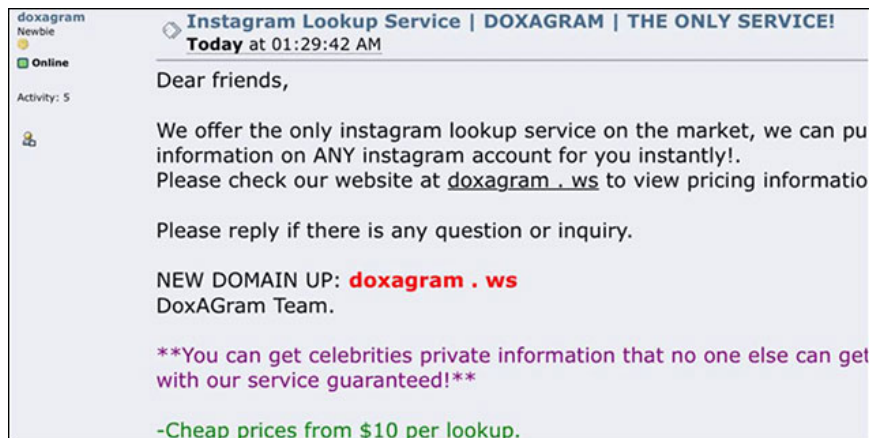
doxagram
Newbie
Online
Activity: 5

Instagram Lookup Service | DOXAGRAM | THE ONLY SERVICE!
Today at 01:29:42 AM

Dear friends,

We offer the only instagram lookup service on the market, we can pu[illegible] information on ANY instagram account for you instantly!.
Please check our website at doxagram . ws to view pricing informatio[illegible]

Please reply if there is any question or inquiry.

NEW DOMAIN UP: doxagram . ws
DoxAGram Team.

**You can get celebrities private information that no one else can get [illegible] with our service guaranteed!**

-Cheap prices from $10 per lookup.